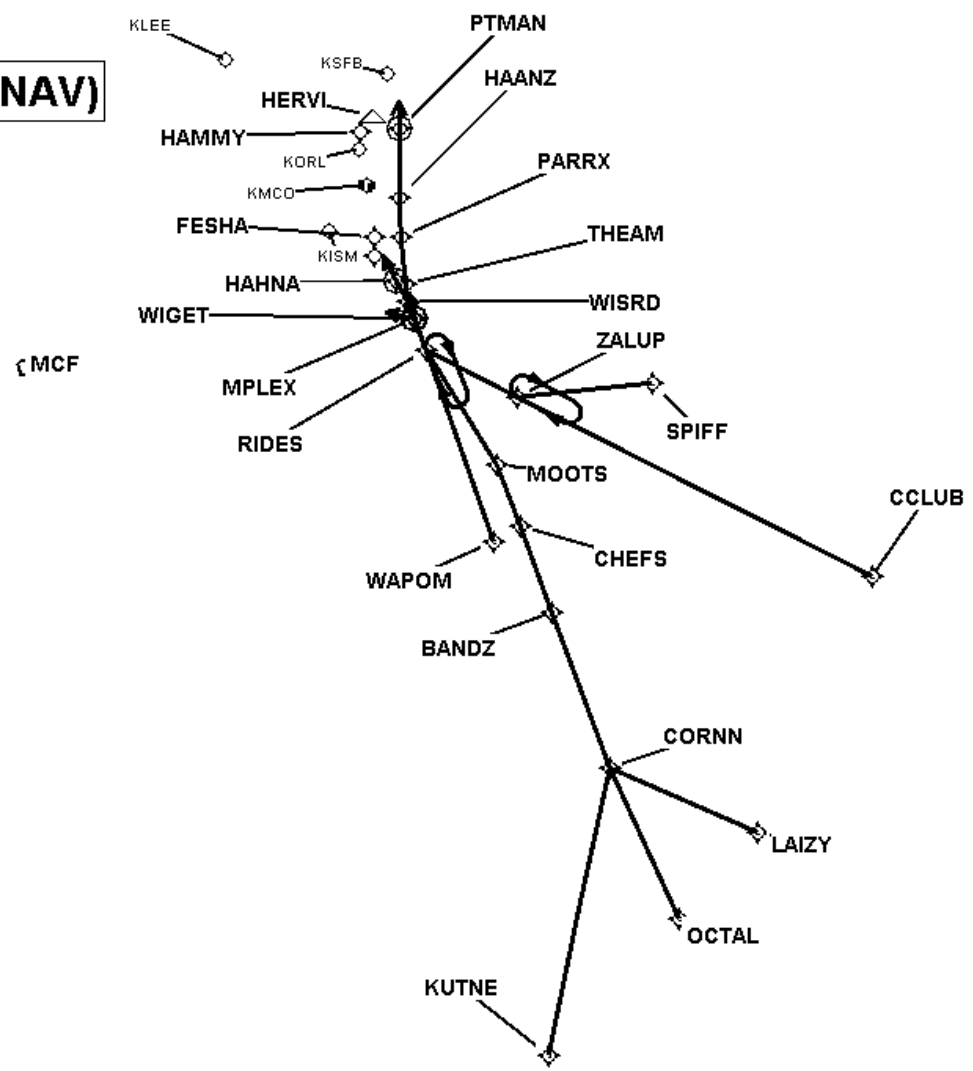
NAV)

KLEE

PTMAN

KSFB

HAANZ

HERVI

HAMMY

KORL

PARRX

KMCO

FESHA

THEAM

KISM

HAHNA

WISRD

WIGET

ZALUP

MCF

MPLEX

SPIFF

RIDES

MOOTS

CCLUB

CHEFS

WAPOM

BANDZ

CORNN

LAIZY

OCTAL

KUTNE